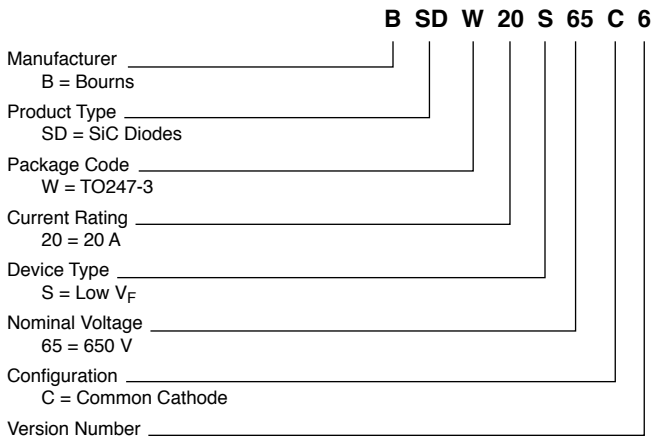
B SD W 20 S 65 C 6

Manufacturer
B = Bourns

Product Type
SD = SiC Diodes

Package Code
W = TO247-3

Current Rating
20 = 20 A

Device Type
S = Low $V_F$

Nominal Voltage
65 = 650 V

Configuration
C = Common Cathode

Version Number